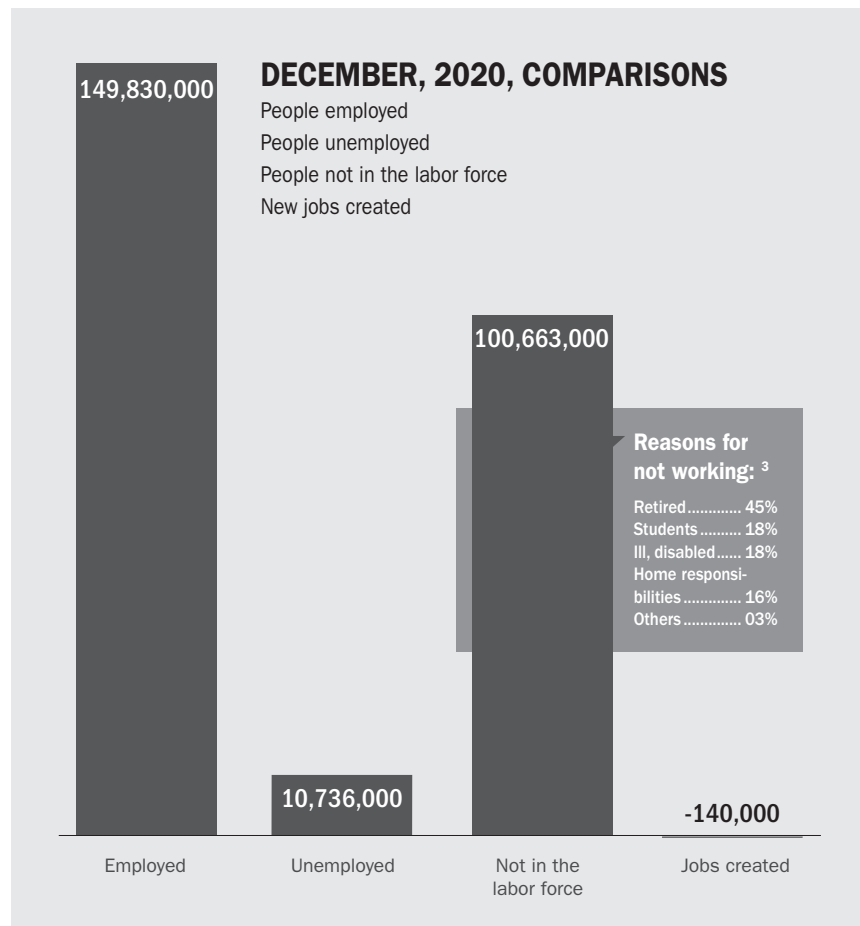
149,830,000

DECEMBER, 2020, COMPARISONS

People employed
People unemployed
People not in the labor force
New jobs created

100,663,000

Reasons for not working: $^3$

Retired............ 45%
Students.......... 18%
Ill, disabled...... 18%
Home responsibilities.............. 16%
Others.............. 03%

10,736,000

-140,000

Employed

Unemployed

Not in the labor force

Jobs created